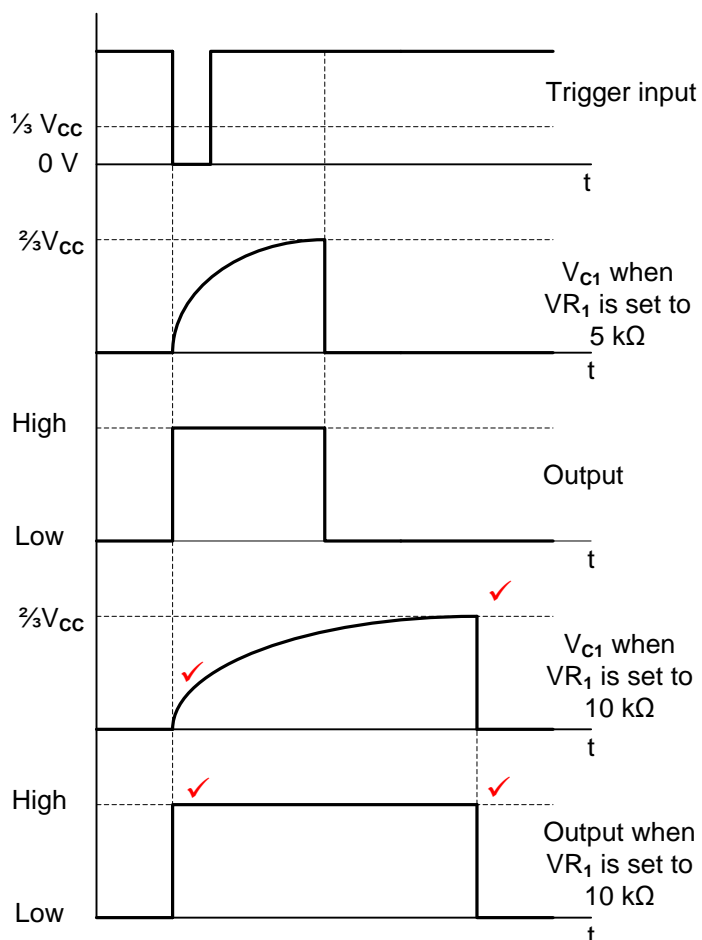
⅓ $V_{CC}$
0 V
Trigger input
t

⅔$V_{CC}$
$V_{C1}$ when $VR_1$ is set to 5 kΩ
t

High
Low
Output
t

⅔$V_{CC}$
✓
✓
$V_{C1}$ when $VR_1$ is set to 10 kΩ
t

High
Low
✓
✓
Output when $VR_1$ is set to 10 kΩ
t